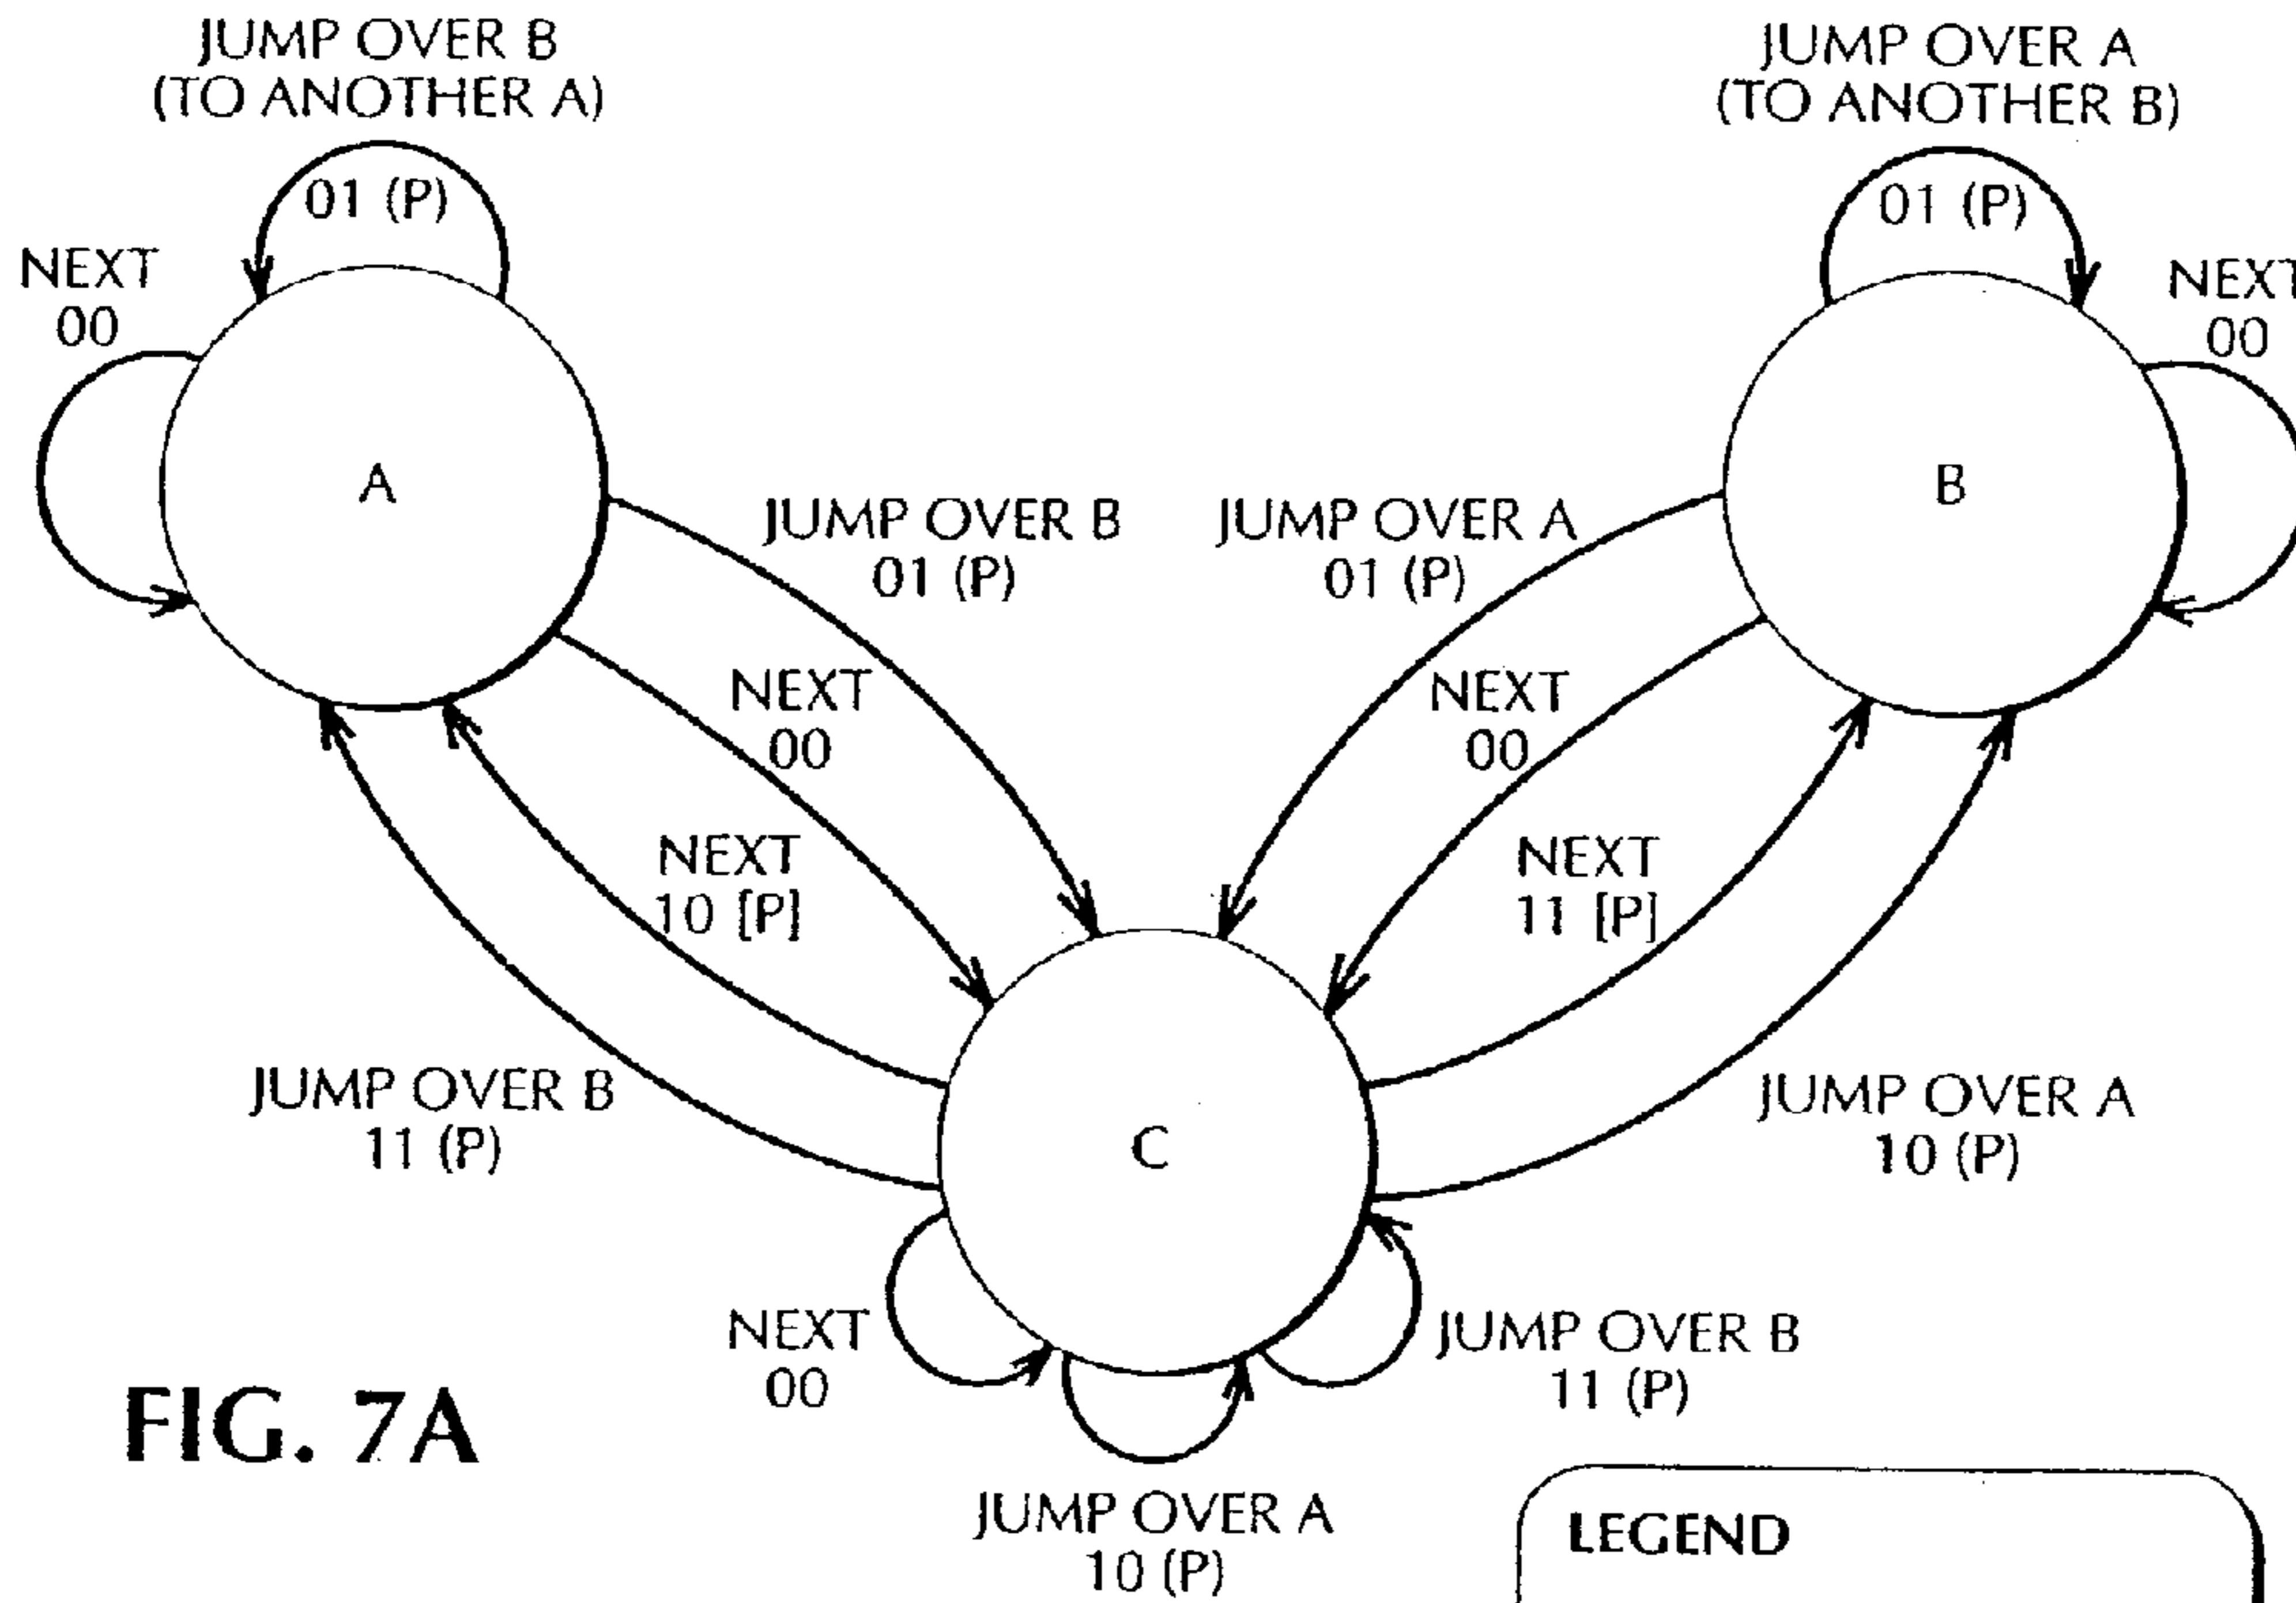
JUMP OVER B
(TO ANOTHER A)

01 (P)

JUMP OVER A
(TO ANOTHER B)

01 (P)

NEXT
00

A

NEXT
00

B

JUMP OVER B
01 (P)

JUMP OVER A
01 (P)

NEXT
00

NEXT
00

NEXT
10 [P]

NEXT
11 [P]

JUMP OVER B
11 (P)

C

JUMP OVER A
10 (P)

NEXT
00

JUMP OVER B
11 (P)

FIG. 7A

JUMP OVER A
10 (P)

LEGEND